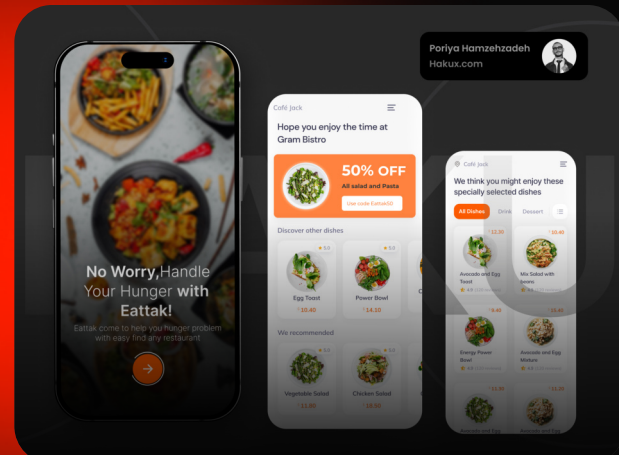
Poriya Hamzehzadeh
Hakux.com

No Worry,Handle Your Hunger with Eattak!
Eattak come to help you hunger problem with easy find any restaurant

Café Jack
Hope you enjoy the time at Gram Bistro
50% OFF
All salad and Pasta
Use code Eattak50
Discover other dishes
5.0
Egg Toast
$18.40
5.0
Power Bowl
$14.10
We recommended
5.0
Vegetable Salad
$11.80
5.0
Chicken Salad
$15.80

Café Jack
We think you might enjoy these specially selected dishes
All Dishes
Drink
Dessert
$22.30
Avocado and Egg Toast
4.9
$10.40
Mix Salad with beans
4.9
$9.40
Energy Power Bowl
4.9
$16.40
Avocado and Egg Mixture
4.9
$11.30
$13.20
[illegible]
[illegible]